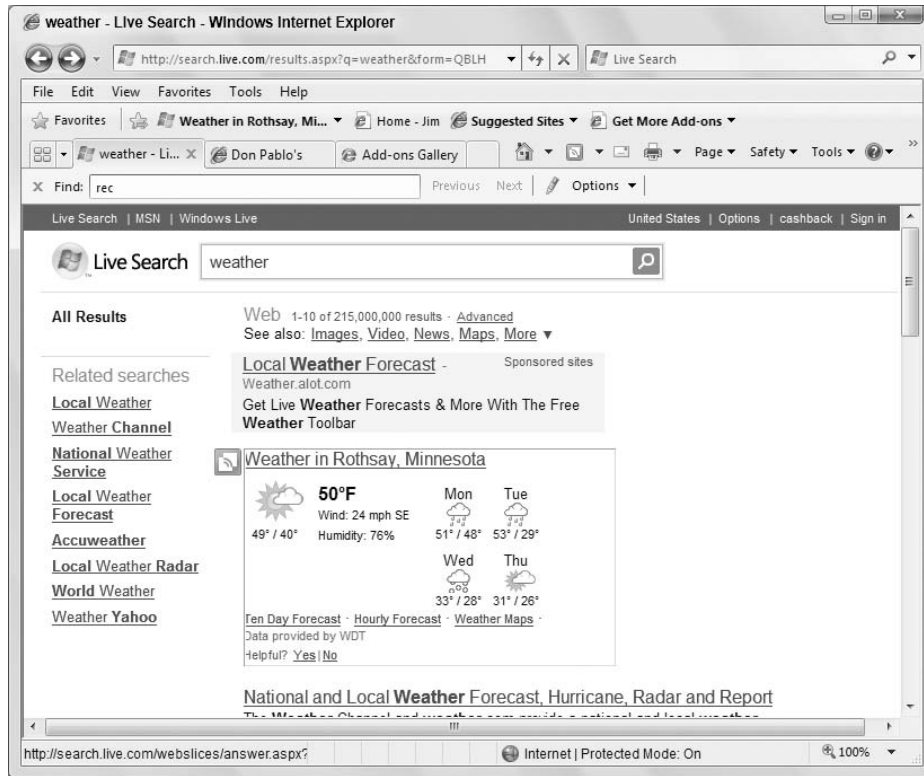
weather - Live Search - Windows Internet Explorer

http://search.live.com/results.aspx?q=weather&form=QBLH

Live Search

File Edit View Favorites Tools Help

Favorites | Weather in Rothsay, Mi... ▾ Home - Jim Suggested Sites ▾ Get More Add-ons ▾

weather - Li... × Don Pablo's Add-ons Gallery

Page ▾ Safety ▾ Tools ▾

× Find: rec Previous Next | Options ▾

Live Search | MSN | Windows Live

United States | Options | cashback | Sign in

Live Search weather

All Results

Related searches
Local Weather
Weather Channel
National Weather Service
Local Weather Forecast
Accuweather
Local Weather Radar
World Weather
Weather Yahoo

Web 1-10 of 215,000,000 results · Advanced
See also: Images, Video, News, Maps, More ▾

Local Weather Forecast - Sponsored sites
Weather.alot.com
Get Live Weather Forecasts & More With The Free Weather Toolbar

Weather in Rothsay, Minnesota

50°F
Wind: 24 mph SE
Humidity: 76%
49° / 40°

Mon
51° / 48°
Tue
53° / 29°
Wed
33° / 28°
Thu
31° / 26°

Ten Day Forecast · Hourly Forecast · Weather Maps ·
Data provided by WDT
Helpful? Yes | No

National and Local Weather Forecast, Hurricane, Radar and Report
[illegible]

http://search.live.com/webslices/answer.aspx?

Internet | Protected Mode: On

100%